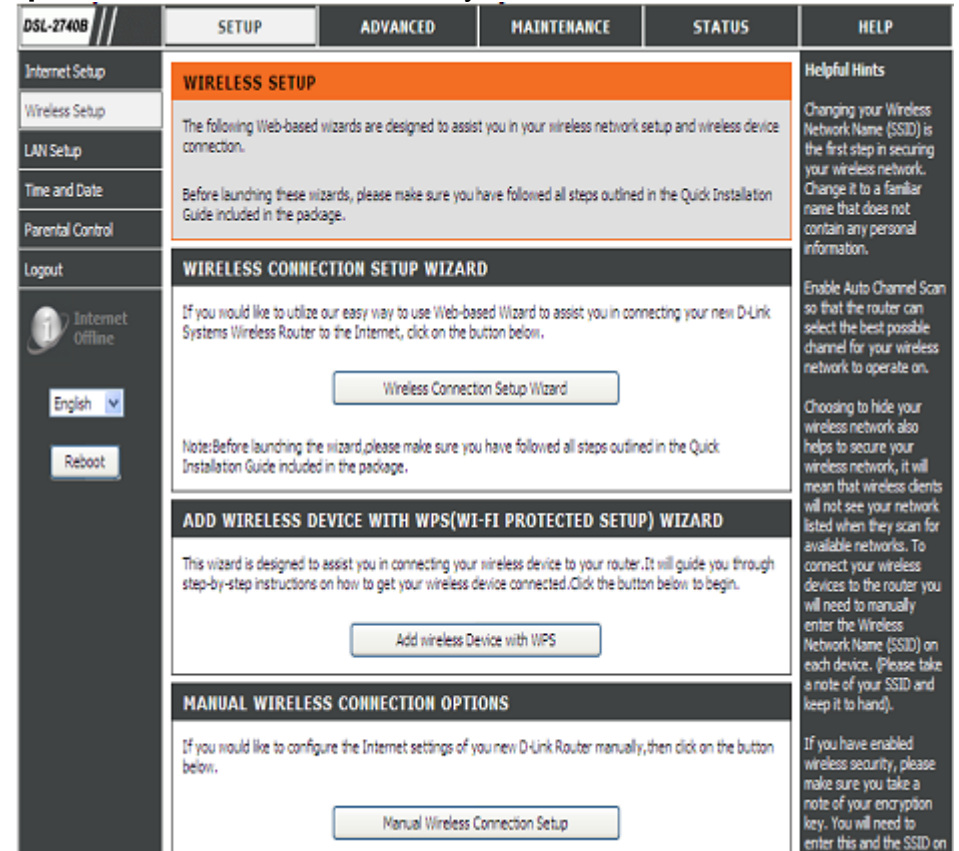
DSL-2740B

SETUP | ADVANCED | MAINTENANCE | STATUS | HELP

Internet Setup
Wireless Setup
LAN Setup
Time and Date
Parental Control
Logout

Internet Offline

English

Reboot

WIRELESS SETUP

The following Web-based wizards are designed to assist you in your wireless network setup and wireless device connection.

Before launching these wizards, please make sure you have followed all steps outlined in the Quick Installation Guide included in the package.

WIRELESS CONNECTION SETUP WIZARD

If you would like to utilize our easy way to use Web-based Wizard to assist you in connecting your new D-Link Systems Wireless Router to the Internet, click on the button below.

Wireless Connection Setup Wizard

Note:Before launching the wizard,please make sure you have followed all steps outlined in the Quick Installation Guide included in the package.

ADD WIRELESS DEVICE WITH WPS(WI-FI PROTECTED SETUP) WIZARD

This wizard is designed to assist you in connecting your wireless device to your router.It will guide you through step-by-step instructions on how to get your wireless device connected.Click the button below to begin.

Add wireless Device with WPS

MANUAL WIRELESS CONNECTION OPTIONS

If you would like to configure the Internet settings of you new D-Link Router manually,then click on the button below.

Manual Wireless Connection Setup

Helpful Hints

Changing your Wireless Network Name (SSID) is the first step in securing your wireless network. Change it to a familiar name that does not contain any personal information.

Enable Auto Channel Scan so that the router can select the best possible channel for your wireless network to operate on.

Choosing to hide your wireless network also helps to secure your wireless network, it will mean that wireless clients will not see your network listed when they scan for available networks. To connect your wireless devices to the router you will need to manually enter the Wireless Network Name (SSID) on each device. (Please take a note of your SSID and keep it to hand).

If you have enabled wireless security, please make sure you take a note of your encryption key. You will need to enter this and the SSID on